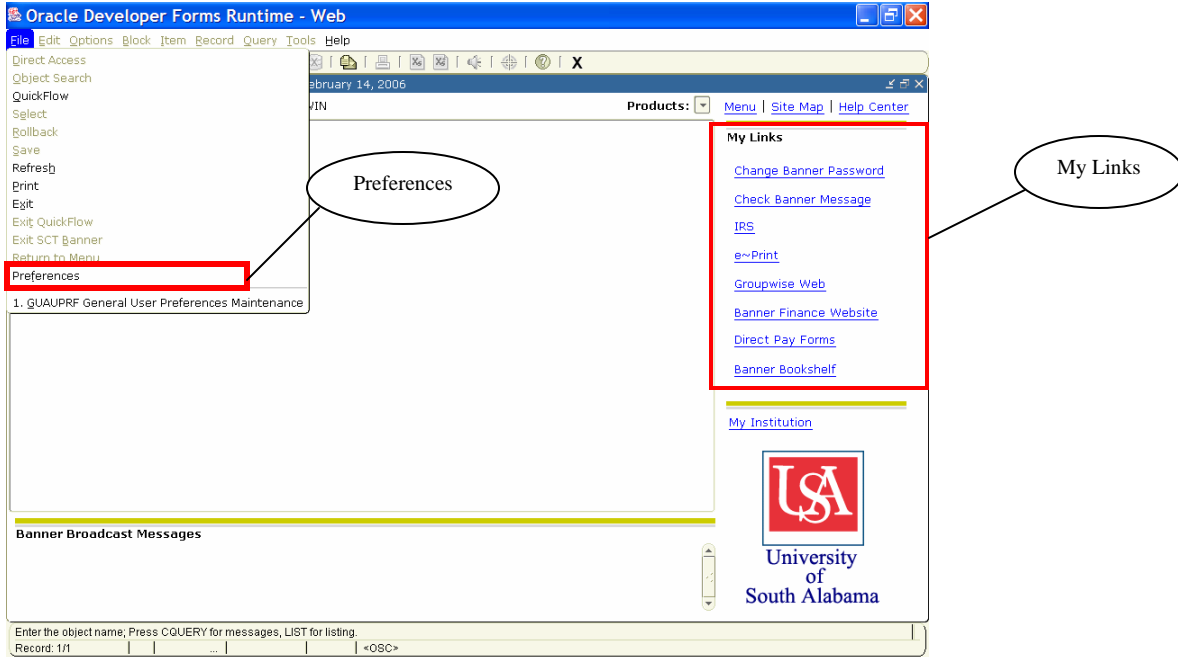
Oracle Developer Forms Runtime - Web

File Edit Options Block Item Record Query Tools Help

Direct Access
Object Search
QuickFlow
Select
Rollback
Save
Refresh
Print
Exit
Exit QuickFlow
Exit SCT Banner
Return to Menu
Preferences
1. GUAUPRF General User Preferences Maintenance

Preferences

ebruary 14, 2006

VIN

Products:

Menu | Site Map | Help Center

My Links

Change Banner Password
Check Banner Message
IRS
e~Print
Groupwise Web
Banner Finance Website
Direct Pay Forms
Banner Bookshelf

My Links

My Institution

USA

University of South Alabama

Banner Broadcast Messages

Enter the object name; Press CQUERY for messages, LIST for listing.

Record: 1/1 | | ... | | <OSC>